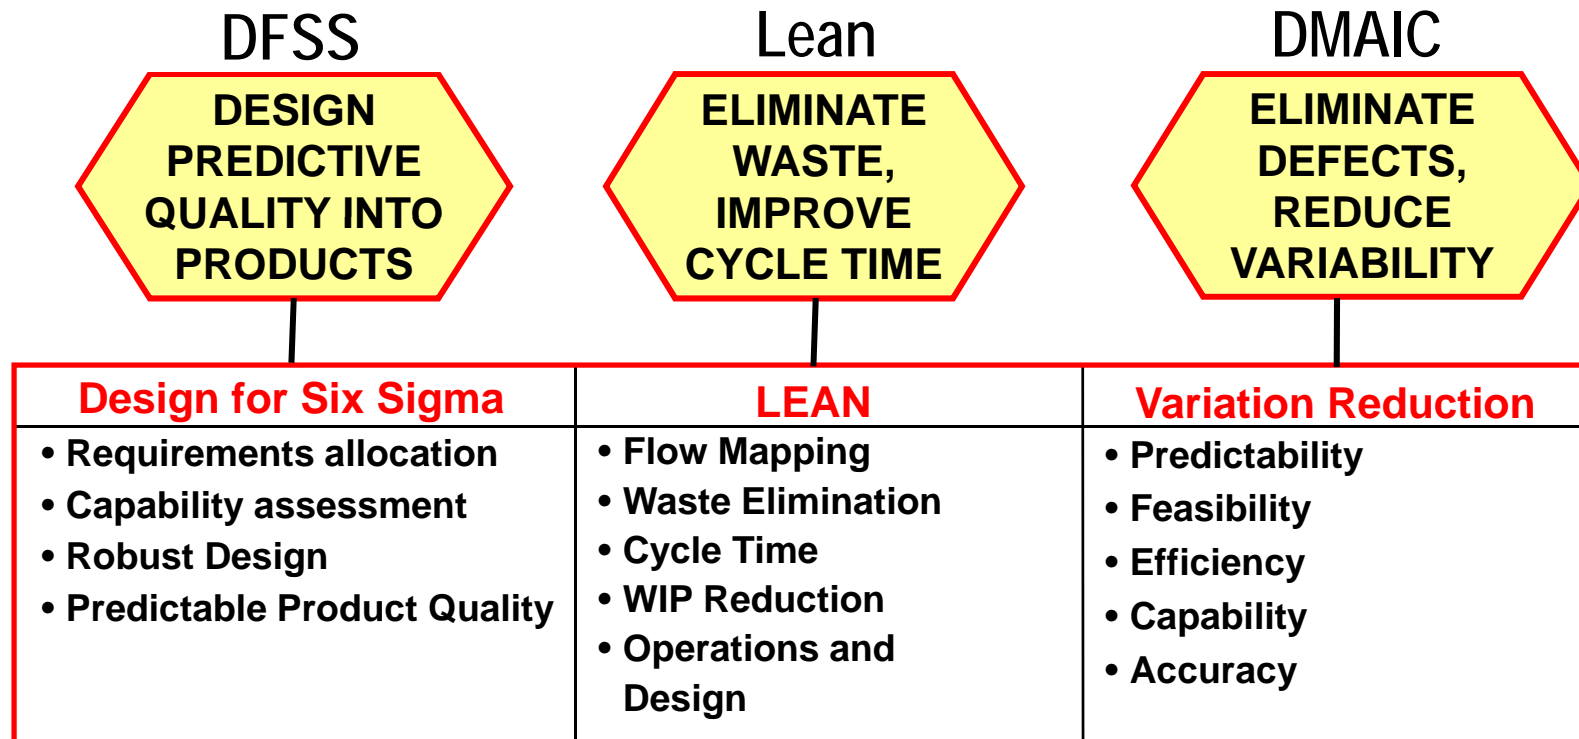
DFSS

DESIGN PREDICTIVE QUALITY INTO PRODUCTS

Lean

ELIMINATE WASTE, IMPROVE CYCLE TIME

DMAIC

ELIMINATE DEFECTS, REDUCE VARIABILITY

| Design for Six Sigma | LEAN | Variation Reduction |
|---|---|---|
| • Requirements allocation<br>• Capability assessment<br>• Robust Design<br>• Predictable Product Quality | • Flow Mapping<br>• Waste Elimination<br>• Cycle Time<br>• WIP Reduction<br>• Operations and Design | • Predictability<br>• Feasibility<br>• Efficiency<br>• Capability<br>• Accuracy |